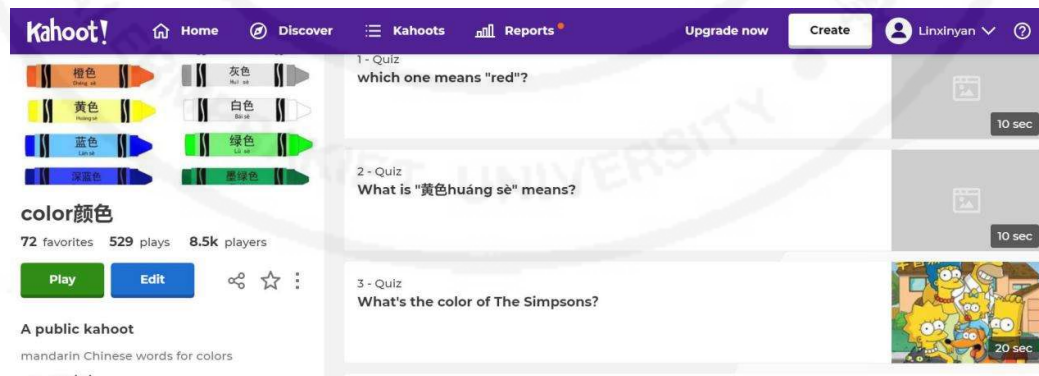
Kahoot! Home Discover Kahoots Reports Upgrade now Create Linxinyan

橙色 Chéng sè
灰色 Huī sè
黄色 Huáng sè
白色 Bái sè
蓝色 Lán sè
绿色 Lǜ sè
深蓝色
墨绿色

color颜色
72 favorites 529 plays 8.5k players

Play Edit

A public kahoot
mandarin Chinese words for colors

1 - Quiz
which one means "red"?
10 sec

2 - Quiz
What is "黄色huáng sè" means?
10 sec

3 - Quiz
What's the color of The Simpsons?
20 sec

UNIVERSITY